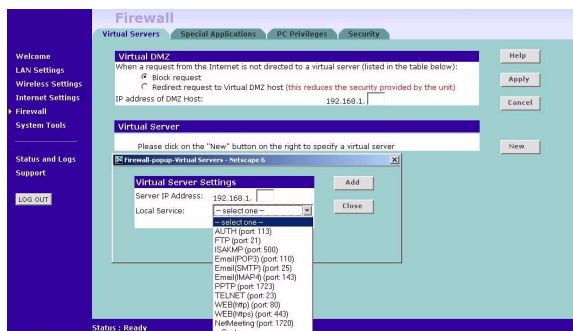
Firewall

Virtual Servers | Special Applications | PC Privileges | Security

Welcome
LAN Settings
Wireless Settings
Internet Settings
Firewall
System Tools

Status and Logs
Support

LOG OUT

Virtual DMZ

When a request from the Internet is not directed to a virtual server (listed in the table below):

Block request

Redirect request to Virtual DMZ host (this reduces the security provided by the unit)

IP address of DMZ Host: 192.168.1.

Help

Apply

Cancel

Virtual Server

Please click on the "New" button on the right to specify a virtual server

New

Firewall-popup-Virtual Servers - Netscape 6

Virtual Server Settings

Server IP Address: 192.168.1.

Local Service: -- select one --

Add

Close

-- select one --
AUTH (port 113)
FTP (port 21)
ISAKMP (port 500)
Email(POP3) (port 110)
Email(SMTP) (port 25)
Email(IMAP4) (port 143)
PPTP (port 1723)
TELNET (port 23)
WEB(http) (port 80)
WEB(https) (port 443)
NetMeeting (port 1720)

Status : Ready